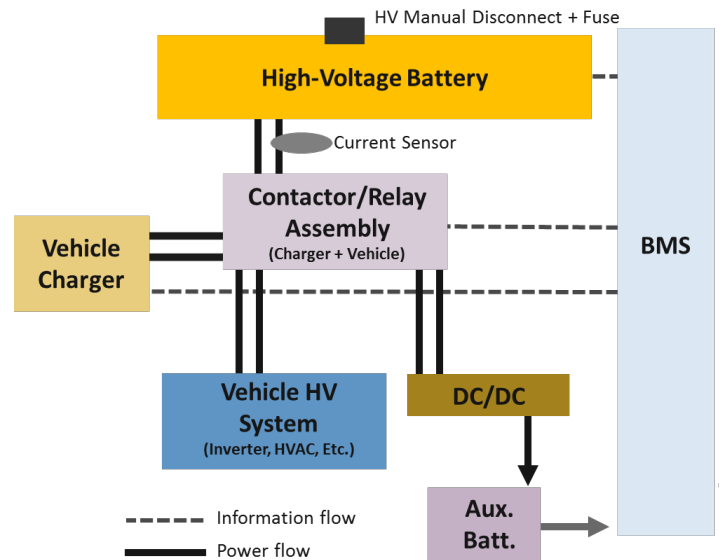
HV Manual Disconnect + Fuse

High-Voltage Battery

Current Sensor

Contactor/Relay Assembly
(Charger + Vehicle)

Vehicle Charger

BMS

Vehicle HV System
(Inverter, HVAC, Etc.)

DC/DC

Aux. Batt.

Information flow

Power flow